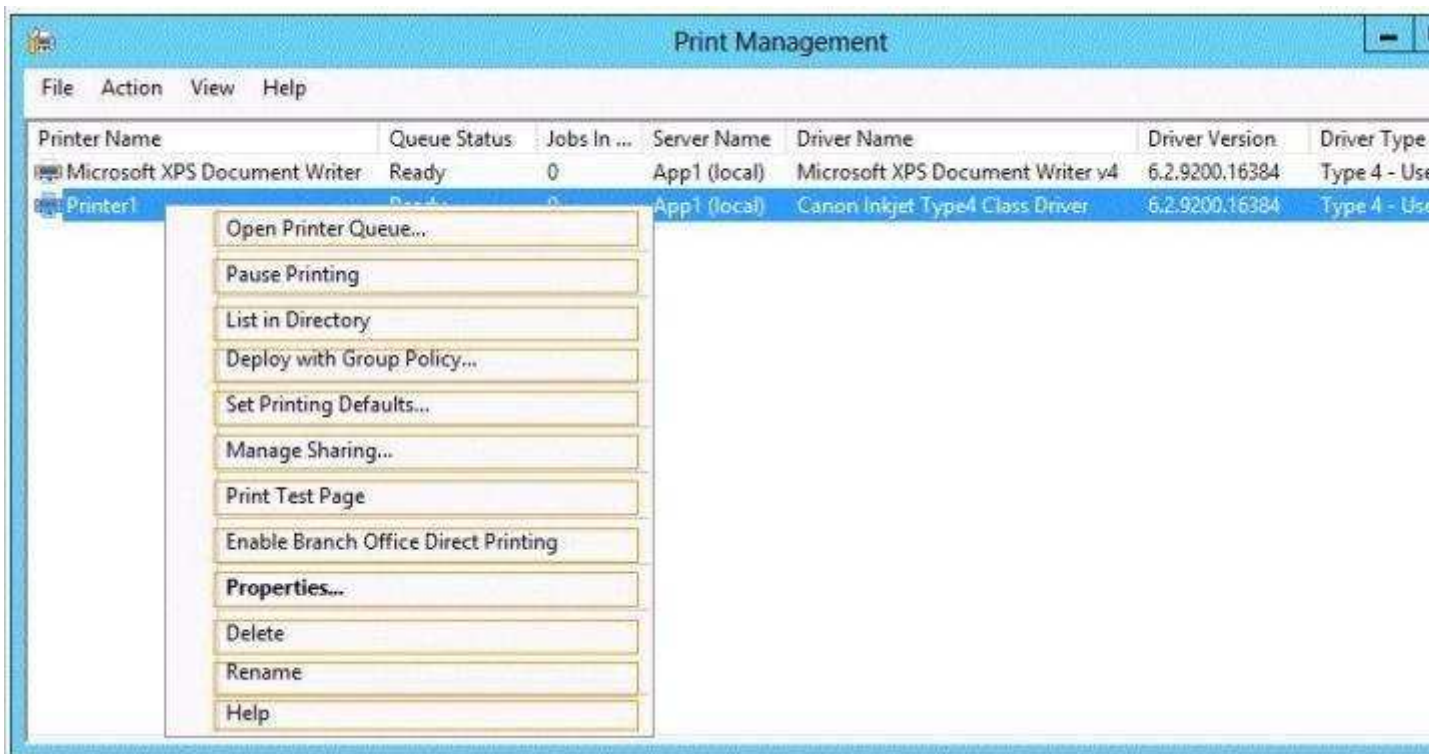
Print Management

File Action View Help

| Printer Name | Queue Status | Jobs In ... | Server Name | Driver Name | Driver Version | Driver Type |
|---|---|---|---|---|---|---|
| Microsoft XPS Document Writer | Ready | 0 | App1 (local) | Microsoft XPS Document Writer v4 | 6.2.9200.16384 | Type 4 - Us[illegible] |
| Printer1 | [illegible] | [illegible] | App1 (local) | Canon Inkjet Type4 Class Driver | 6.2.9200.16384 | Type 4 - Us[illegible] |

Open Printer Queue...
Pause Printing
List in Directory
Deploy with Group Policy...
Set Printing Defaults...
Manage Sharing...
Print Test Page
Enable Branch Office Direct Printing
Properties...
Delete
Rename
Help